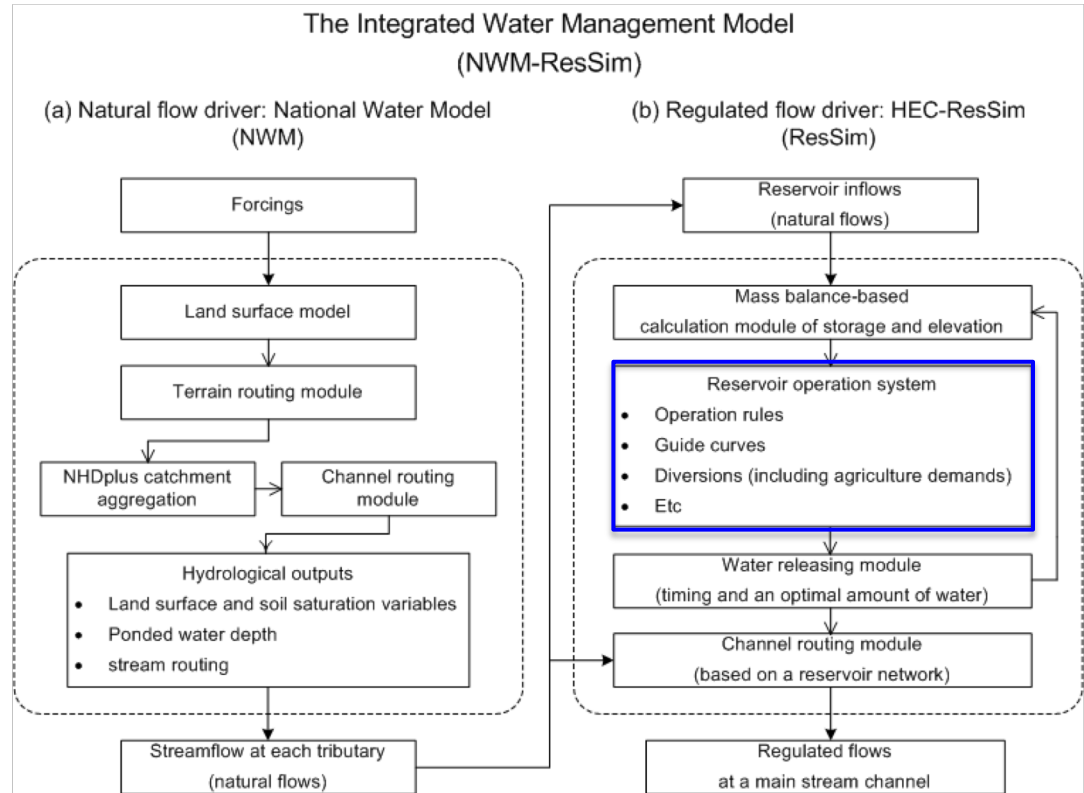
The Integrated Water Management Model
(NWM-ResSim)

(a) Natural flow driver: National Water Model
(NWM)

Forcings

Land surface model

Terrain routing module

NHDplus catchment aggregation

Channel routing module

Hydrological outputs
- Land surface and soil saturation variables
- Ponded water depth
- stream routing

Streamflow at each tributary
(natural flows)

(b) Regulated flow driver: HEC-ResSim
(ResSim)

Reservoir inflows
(natural flows)

Mass balance-based
calculation module of storage and elevation

Reservoir operation system
- Operation rules
- Guide curves
- Diversions (including agriculture demands)
- Etc

Water releasing module
(timing and an optimal amount of water)

Channel routing module
(based on a reservoir network)

Regulated flows
at a main stream channel